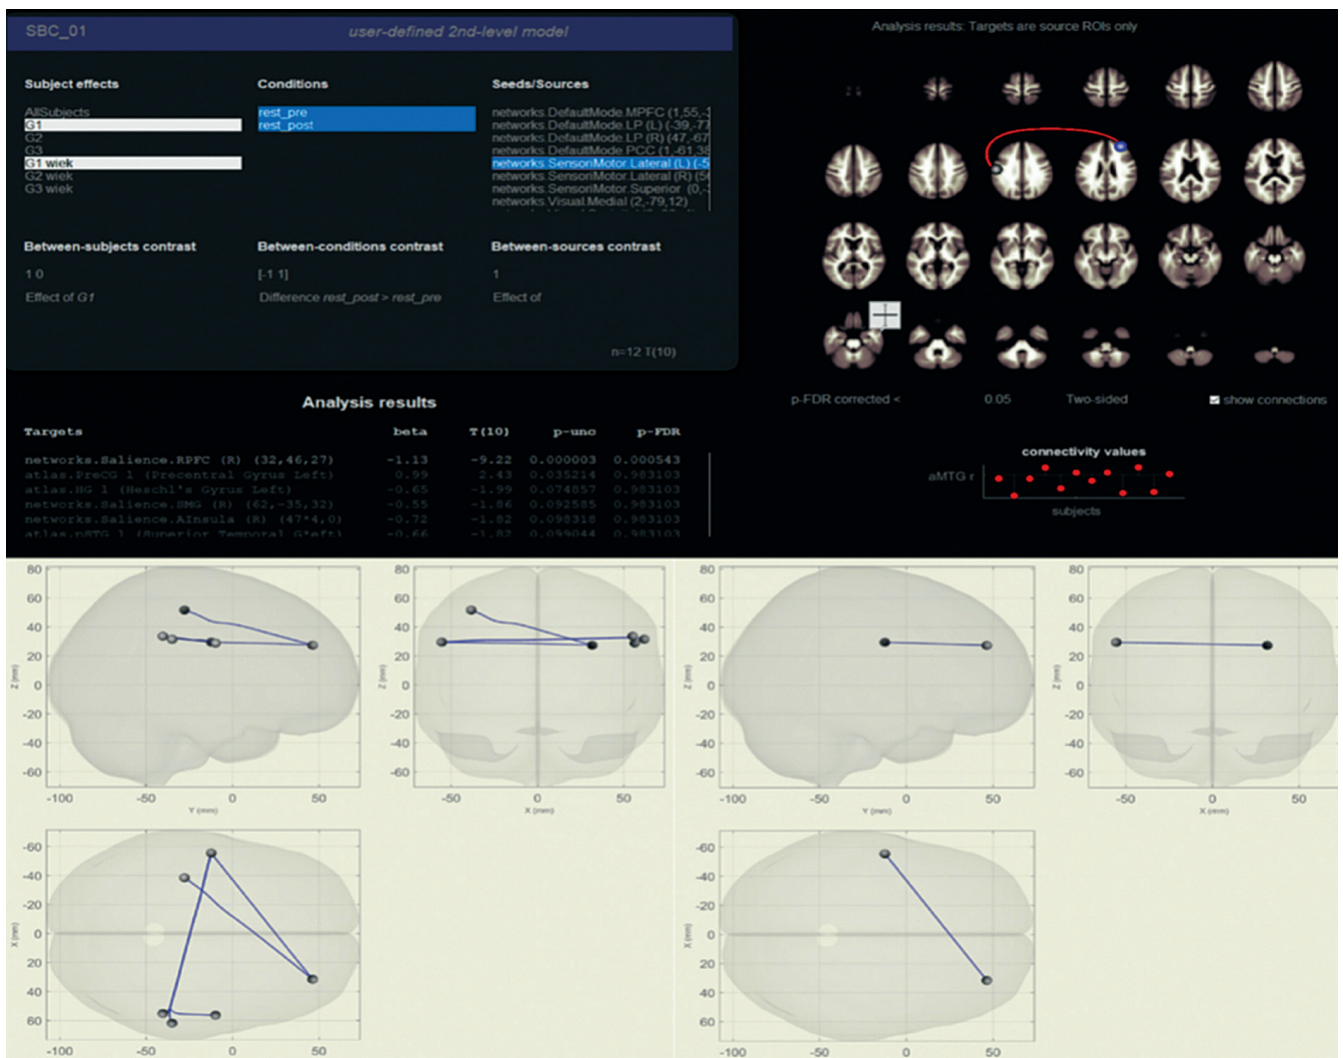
SBC_01

user-defined 2nd-level model

Subject effects

AllSubjects
G1
G2
G3
G1 wiek
G2 wiek
G3 wiek

Conditions

rest_pre
rest_post

Seeds/Sources

networks.DefaultMode.MPFC (1,55,-
networks.DefaultMode.LP (L) (-39,-77
networks.DefaultMode.LP (R) (47,-67
networks.DefaultMode.PCC (1,-61,38
networks.SensoriMotor.Lateral (L) (-5
networks.SensoriMotor.Lateral (R) (5
networks.SensoriMotor.Superior (0,-
networks.Visual.Medial (2,-79,12)

Between-subjects contrast

1 0

Effect of G1

Between-conditions contrast

[-1 1]

Difference rest_post > rest_pre

Between-sources contrast

1

Effect of

n=12 T(10)

Analysis results: Targets are source ROIs only

p-FDR corrected < 0.05 Two-sided show connections

Analysis results

| Targets | beta | T(10) | p-unc | p-FDR |
|---|---|---|---|---|
| networks.Salience.RPFC (R) (32,46,27) | -1.13 | -9.22 | 0.000003 | 0.000543 |
| atlas.PreCG l (Precentral Gyrus Left) | 0.99 | 2.43 | 0.035214 | 0.983103 |
| atlas.HG l (Heschl's Gyrus Left) | -0.65 | -1.99 | 0.074857 | 0.983103 |
| networks.Salience.SMG (R) (62,-35,32) | -0.55 | -1.86 | 0.092585 | 0.983103 |
| networks.Salience.AInsula (R) (47,14,0) | -0.72 | -1.82 | 0.098318 | 0.983103 |
| atlas.pSTG l (Superior Temporal G Left) | -0.66 | -1.82 | 0.099044 | 0.983103 |

connectivity values

aMTG r

subjects

80 60 40 20 0 -20 -40 -60
-100 -50 0 50
Y (mm)
Z (mm)

80 60 40 20 0 -20 -40 -60
-50 0 50
X (mm)
Z (mm)

80 60 40 20 0 -20 -40 -60
-100 -50 0 50
Y (mm)
Z (mm)

80 60 40 20 0 -20 -40 -60
-50 0 50
X (mm)
Z (mm)

-60 -40 -20 0 20 40 60
-100 -50 0 50
X (mm)

-60 -40 -20 0 20 40 60
-100 -50 0 50
X (mm)